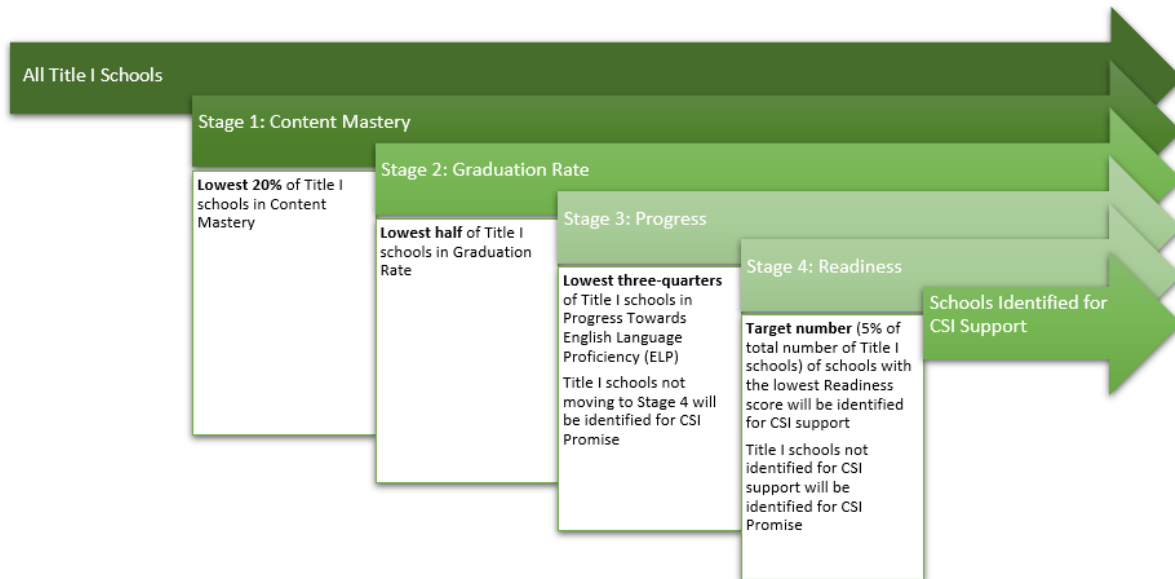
All Title I Schools

Stage 1: Content Mastery

**Lowest 20%** of Title I schools in Content Mastery

Stage 2: Graduation Rate

**Lowest half** of Title I schools in Graduation Rate

Stage 3: Progress

**Lowest three-quarters** of Title I schools in Progress Towards English Language Proficiency (ELP)

Title I schools not moving to Stage 4 will be identified for CSI Promise

Stage 4: Readiness

**Target number** (5% of total number of Title I schools) of schools with the lowest Readiness score will be identified for CSI support

Title I schools not identified for CSI support will be identified for CSI Promise

Schools Identified for CSI Support